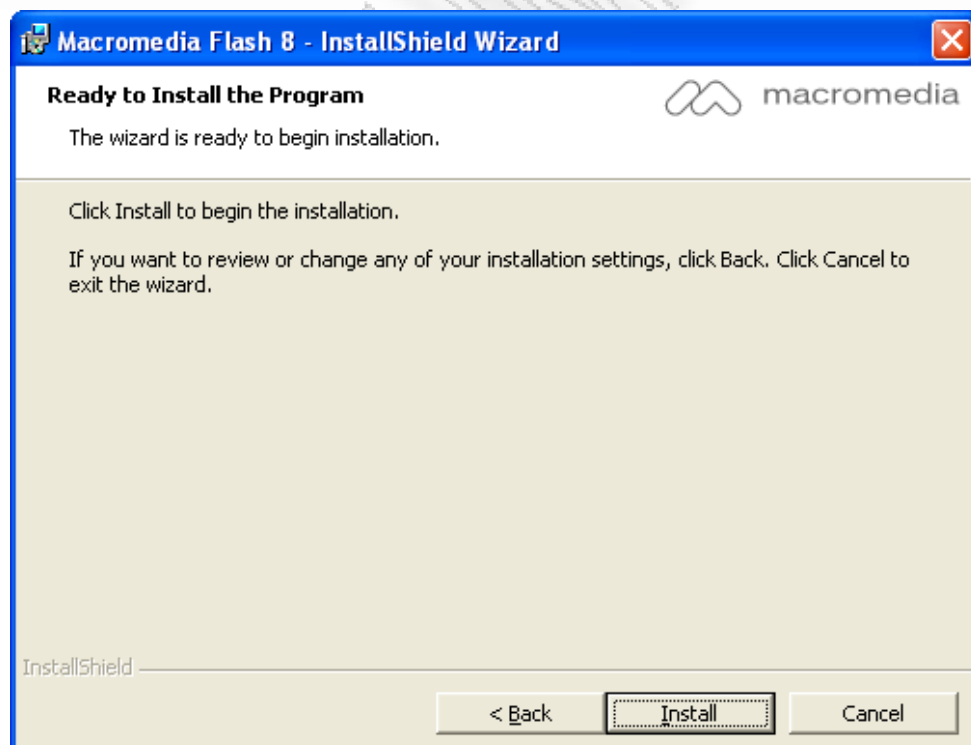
Macromedia Flash 8 - InstallShield Wizard

Ready to Install the Program

The wizard is ready to begin installation.

macromedia

Click Install to begin the installation.

If you want to review or change any of your installation settings, click Back. Click Cancel to exit the wizard.

InstallShield

< Back

Install

Cancel